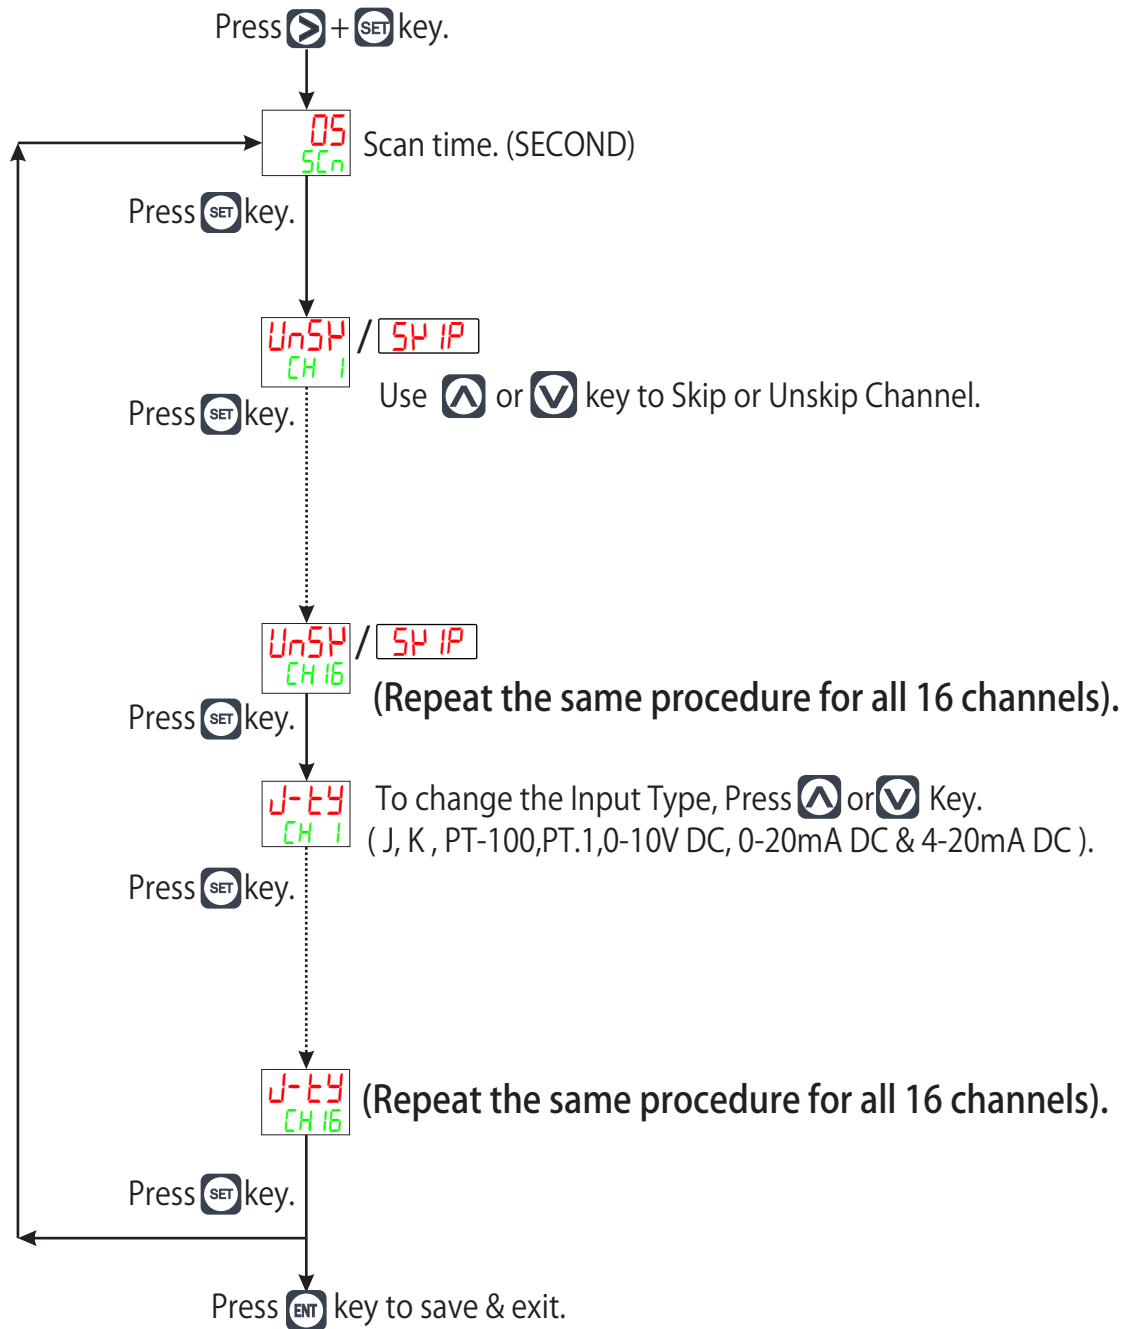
Press + SET key.

05
SCn
Scan time. (SECOND)

Press SET key.

UnSH / SH IP
CH 1
Use or key to Skip or Unskip Channel.

Press SET key.

UnSH / SH IP
CH 16
(Repeat the same procedure for all 16 channels).

Press SET key.

J-tY
CH 1
To change the Input Type, Press or Key.
( J, K , PT-100,PT.1,0-10V DC, 0-20mA DC & 4-20mA DC ).

Press SET key.

J-tY
CH 16
(Repeat the same procedure for all 16 channels).

Press SET key.

Press ENT key to save & exit.